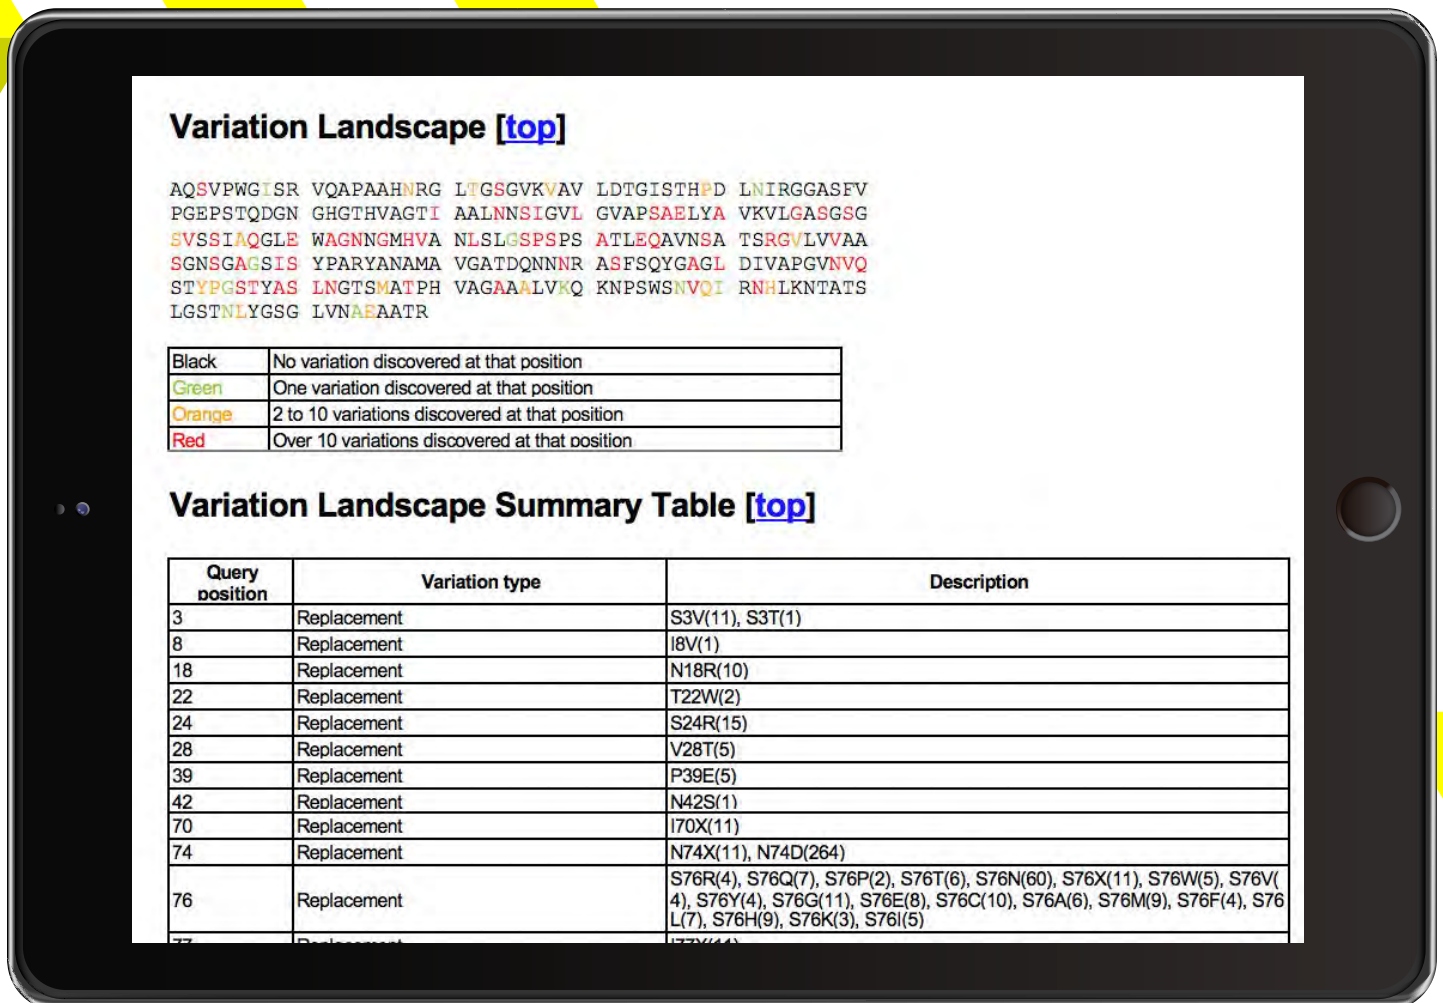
Variation Landscape [top]

AQSVPWGISR VQAPAAHNRG LTGSGVKVAV LDTGISTHPD LNIRGGASFV PGEPSTQDGN GHGTHVAGTI AALNNSIGVL GVAPSAELYA VKVLGASGSG SVSSIAQGLE WAGNNGMHVA NLSLGSPSPS ATLEQAVNSA TSRGVLVVAA SGNSGAGSIS YPARYANAMA VGATDQNNNR ASFSQYGAGL DIVAPGVNVQ STYPGSTYAS LNGTSMATPH VAGAAALVKQ KNPSWSNVQI RNHLKNTATS LGSTNLYGSG LVNAEAATR

| Black | No variation discovered at that position |
|---|---|
| Green | One variation discovered at that position |
| Orange | 2 to 10 variations discovered at that position |
| Red | Over 10 variations discovered at that position |

Variation Landscape Summary Table [top]

| Query position | Variation type | Description |
|---|---|---|
| 3 | Replacement | S3V(11), S3T(1) |
| 8 | Replacement | I8V(1) |
| 18 | Replacement | N18R(10) |
| 22 | Replacement | T22W(2) |
| 24 | Replacement | S24R(15) |
| 28 | Replacement | V28T(5) |
| 39 | Replacement | P39E(5) |
| 42 | Replacement | N42S(1) |
| 70 | Replacement | I70X(11) |
| 74 | Replacement | N74X(11), N74D(264) |
| 76 | Replacement | S76R(4), S76Q(7), S76P(2), S76T(6), S76N(60), S76X(11), S76W(5), S76V(4), S76Y(4), S76G(11), S76E(8), S76C(10), S76A(6), S76M(9), S76F(4), S76L(7), S76H(9), S76K(3), S76I(5) |
| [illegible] | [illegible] | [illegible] |